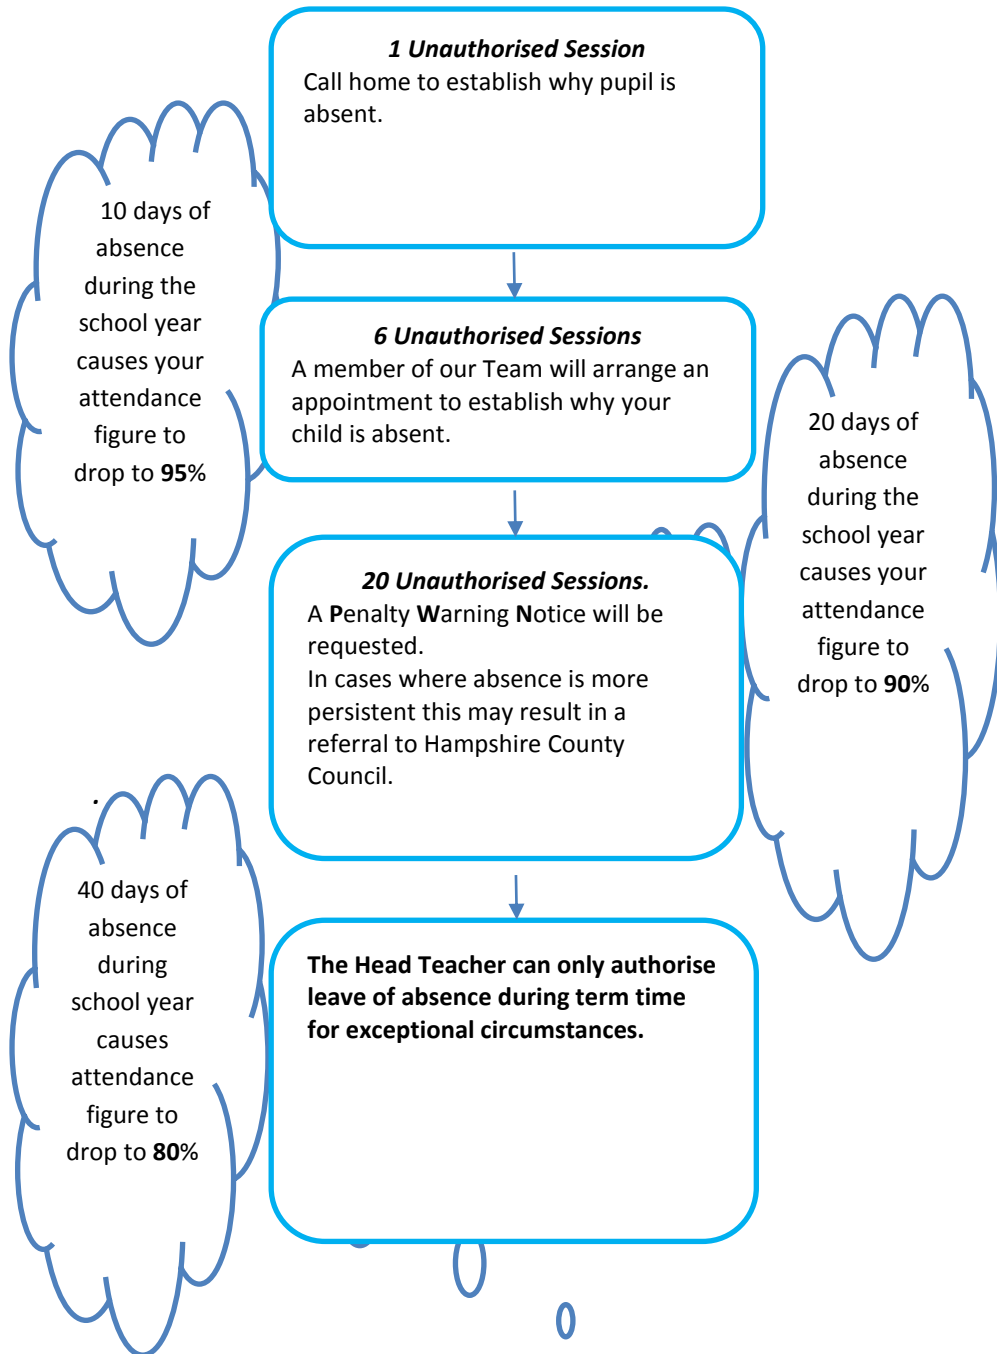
1 Unauthorised Session
Call home to establish why pupil is absent.

10 days of absence during the school year causes your attendance figure to drop to 95%

6 Unauthorised Sessions
A member of our Team will arrange an appointment to establish why your child is absent.

20 days of absence during the school year causes your attendance figure to drop to 90%

20 Unauthorised Sessions.
A Penalty Warning Notice will be requested.
In cases where absence is more persistent this may result in a referral to Hampshire County Council.

.

40 days of absence during school year causes attendance figure to drop to 80%

The Head Teacher can only authorise leave of absence during term time for exceptional circumstances.